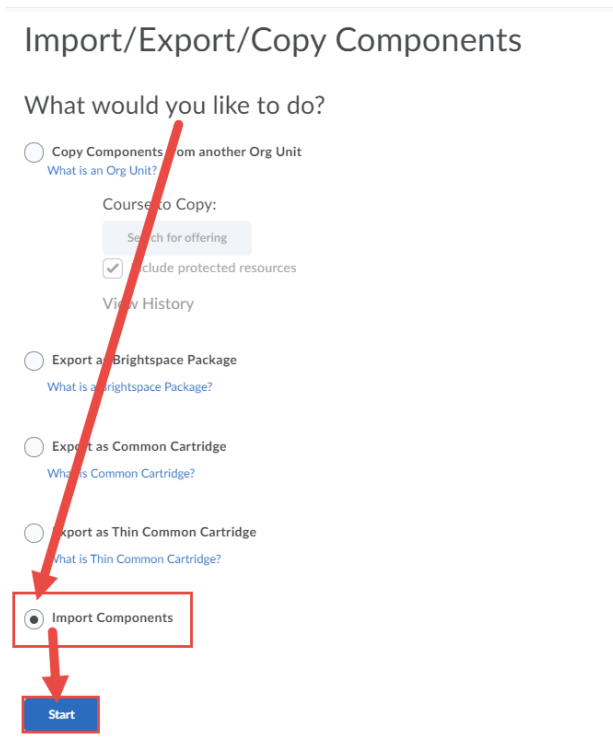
Import/Export/Copy Components

What would you like to do?

Copy Components from another Org Unit
What is an Org Unit?

Course to Copy:
Search for offering
Include protected resources
View History

Export as Brightspace Package
What is a Brightspace Package?

Export as Common Cartridge
What is Common Cartridge?

Export as Thin Common Cartridge
What is Thin Common Cartridge?

Import Components

Start